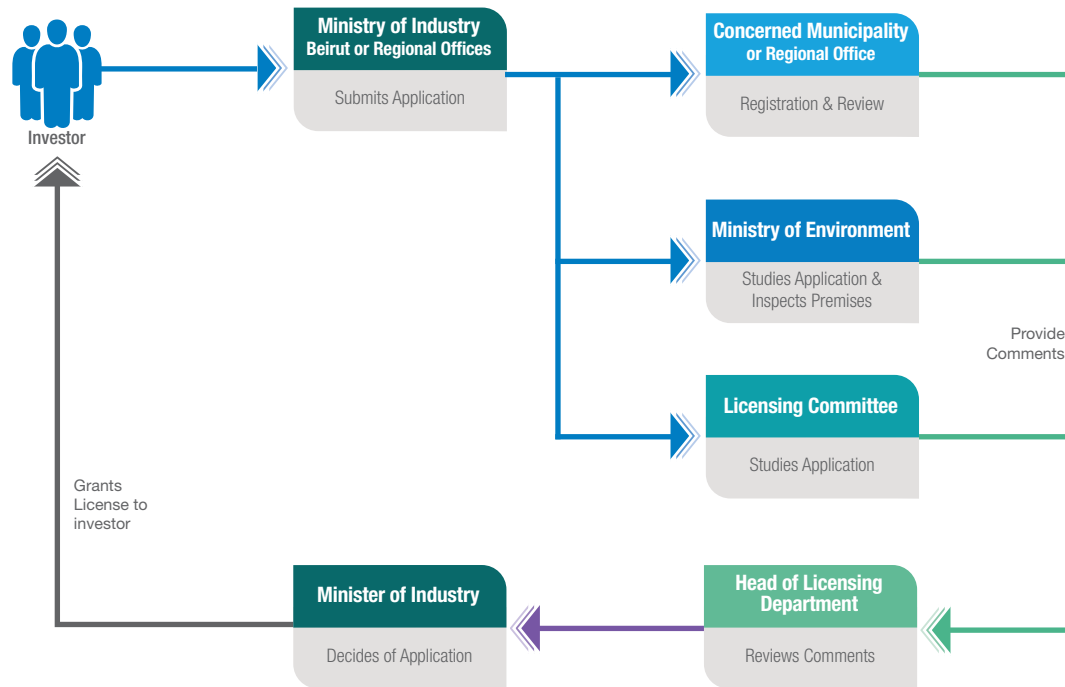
Investor

Ministry of Industry
Beirut or Regional Offices

Submits Application

Concerned Municipality or Regional Office

Registration & Review

Ministry of Environment

Studies Application & Inspects Premises

Provide Comments

Licensing Committee

Studies Application

Grants License to investor

Minister of Industry

Decides of Application

Head of Licensing Department

Reviews Comments